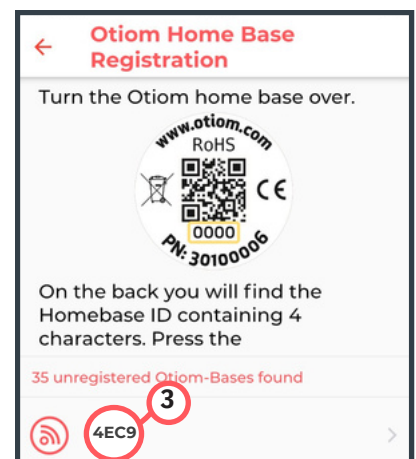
Otiom Home Base Registration

Turn the Otiom home base over.

www.otiom.com
RoHS
CE
0000
PN: 30100006

On the back you will find the Homebase ID containing 4 characters. Press the

35 unregistered Otiom-Bases found

3

4EC9